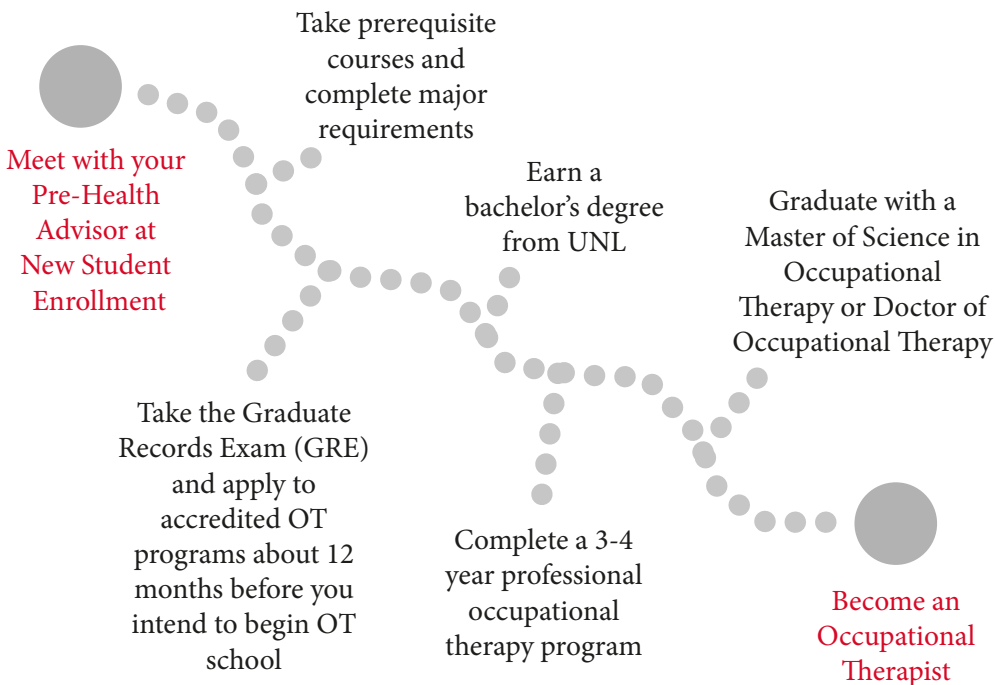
Meet with your Pre-Health Advisor at New Student Enrollment

Take prerequisite courses and complete major requirements

Take the Graduate Records Exam (GRE) and apply to accredited OT programs about 12 months before you intend to begin OT school

Earn a bachelor's degree from UNL

Complete a 3-4 year professional occupational therapy program

Graduate with a Master of Science in Occupational Therapy or Doctor of Occupational Therapy

Become an Occupational Therapist